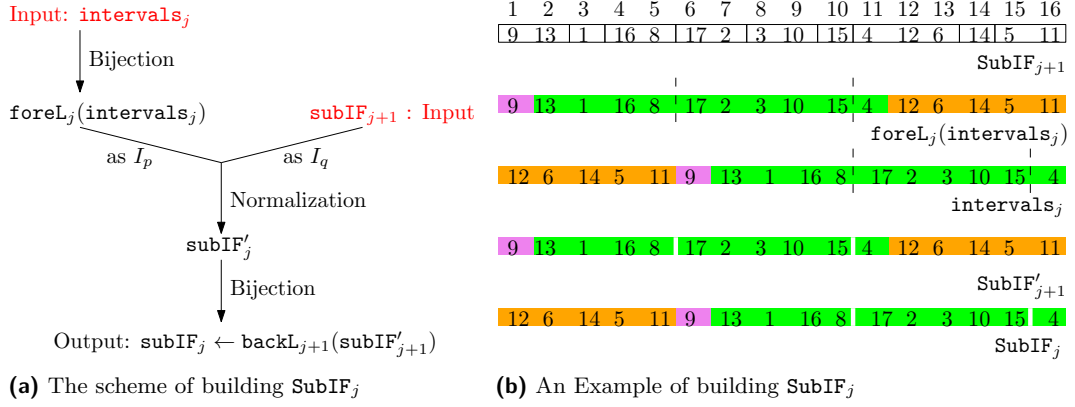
Input: $\texttt{intervals}_j$

Bijection

$\texttt{foreL}_j(\texttt{intervals}_j)$

$\texttt{subIF}_{j+1}$ : Input

as $I_p$

as $I_q$

Normalization

$\texttt{subIF}'_j$

Bijection

Output: $\texttt{subIF}_j \leftarrow \texttt{backL}_{j+1}(\texttt{subIF}'_{j+1})$

**(a)** The scheme of building $\texttt{SubIF}_j$

| 1 | 2 | 3 | 4 | 5 | 6 | 7 | 8 | 9 | 10 | 11 | 12 | 13 | 14 | 15 | 16 |
|---|---|---|---|---|---|---|---|---|---|---|---|---|---|---|---|
| 9 | 13 | 1 | 16 | 8 | 17 | 2 | 3 | 10 | 15 | 4 | 12 | 6 | 14 | 5 | 11 |

$\texttt{SubIF}_{j+1}$

9 13 1 16 8 17 2 3 10 15 4 12 6 14 5 11

$\texttt{foreL}_j(\texttt{intervals}_j)$

12 6 14 5 11 9 13 1 16 8 17 2 3 10 15 4

$\texttt{intervals}_j$

9 13 1 16 8 17 2 3 10 15 4 12 6 14 5 11

$\texttt{SubIF}'_{j+1}$

12 6 14 5 11 9 13 1 16 8 17 2 3 10 15 4

$\texttt{SubIF}_j$

**(b)** An Example of building $\texttt{SubIF}_j$